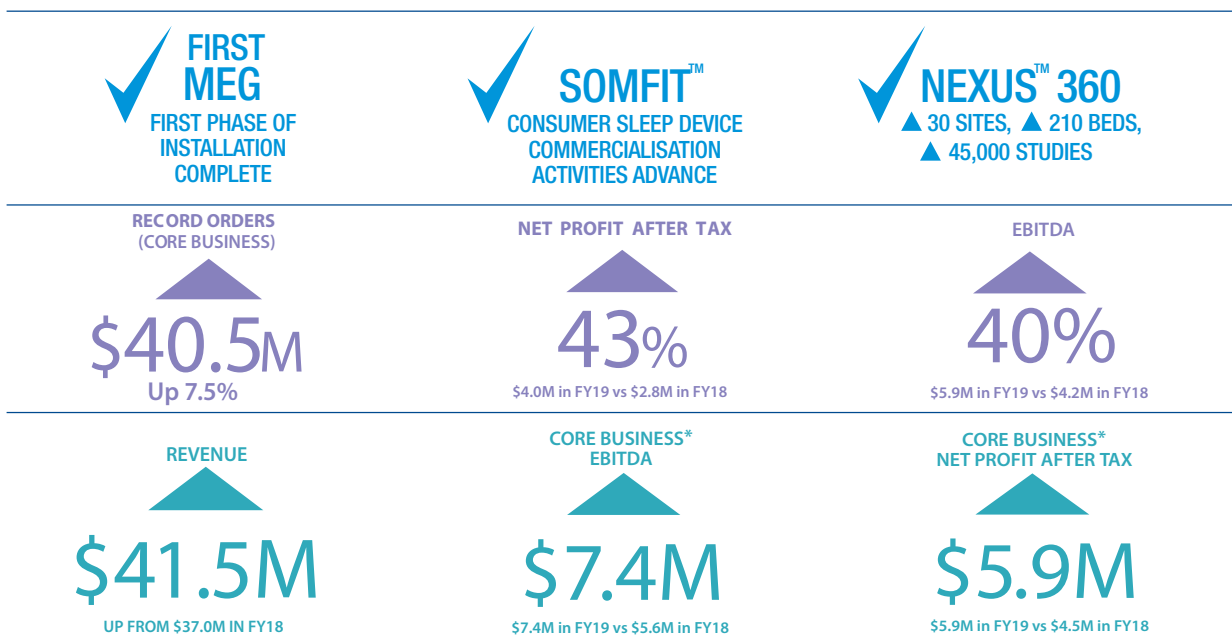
FIRST MEG
FIRST PHASE OF INSTALLATION COMPLETE

SOMFIT™
CONSUMER SLEEP DEVICE COMMERCIALISATION ACTIVITIES ADVANCE

NEXUS™ 360
▲ 30 SITES, ▲ 210 BEDS, ▲ 45,000 STUDIES

RECORD ORDERS (CORE BUSINESS)
$40.5M
Up 7.5%

NET PROFIT AFTER TAX
43%
$4.0M in FY19 vs $2.8M in FY18

EBITDA
40%
$5.9M in FY19 vs $4.2M in FY18

REVENUE
$41.5M
UP FROM $37.0M IN FY18

CORE BUSINESS* EBITDA
$7.4M
$7.4M in FY19 vs $5.6M in FY18

CORE BUSINESS* NET PROFIT AFTER TAX
$5.9M
$5.9M in FY19 vs $4.5M in FY18